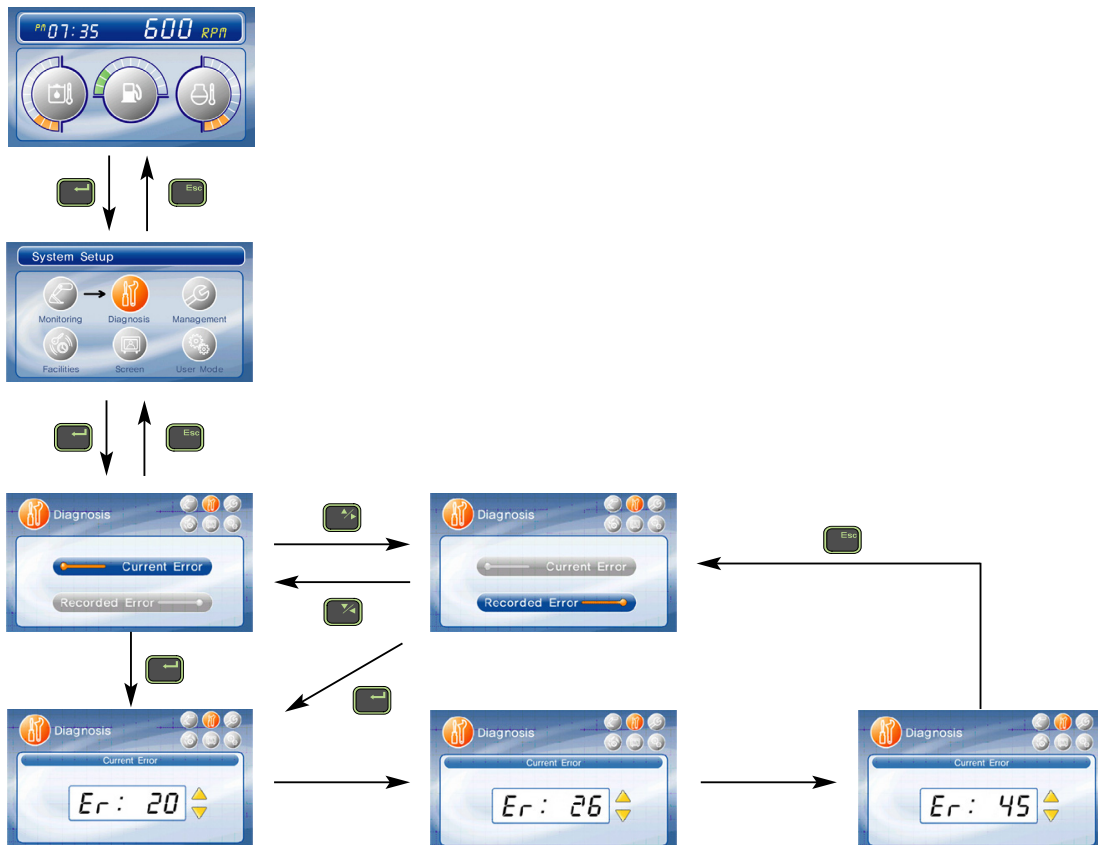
PM 07:35 600 RPM

Esc

System Setup

Monitoring

Diagnosis

Management

Facilities

Screen

User Mode

Esc

Diagnosis

Current Error

Recorded Error

Diagnosis

Current Error

Recorded Error

Esc

Diagnosis

Current Error

Er: 20

Diagnosis

Current Error

Er: 26

Diagnosis

Current Error

Er: 45